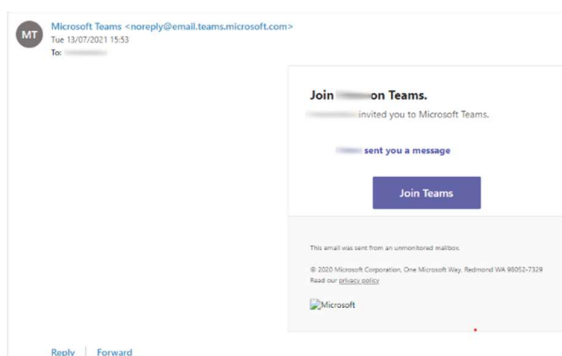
MT

Microsoft Teams <noreply@email.teams.microsoft.com>
Tue 13/07/2021 15:53
To: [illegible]

Join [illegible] on Teams.

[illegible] invited you to Microsoft Teams.

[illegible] sent you a message

Join Teams

This email was sent from an unmonitored mailbox.

© 2020 Microsoft Corporation, One Microsoft Way, Redmond WA 98052-7329
Read our privacy policy

Microsoft

Reply | Forward